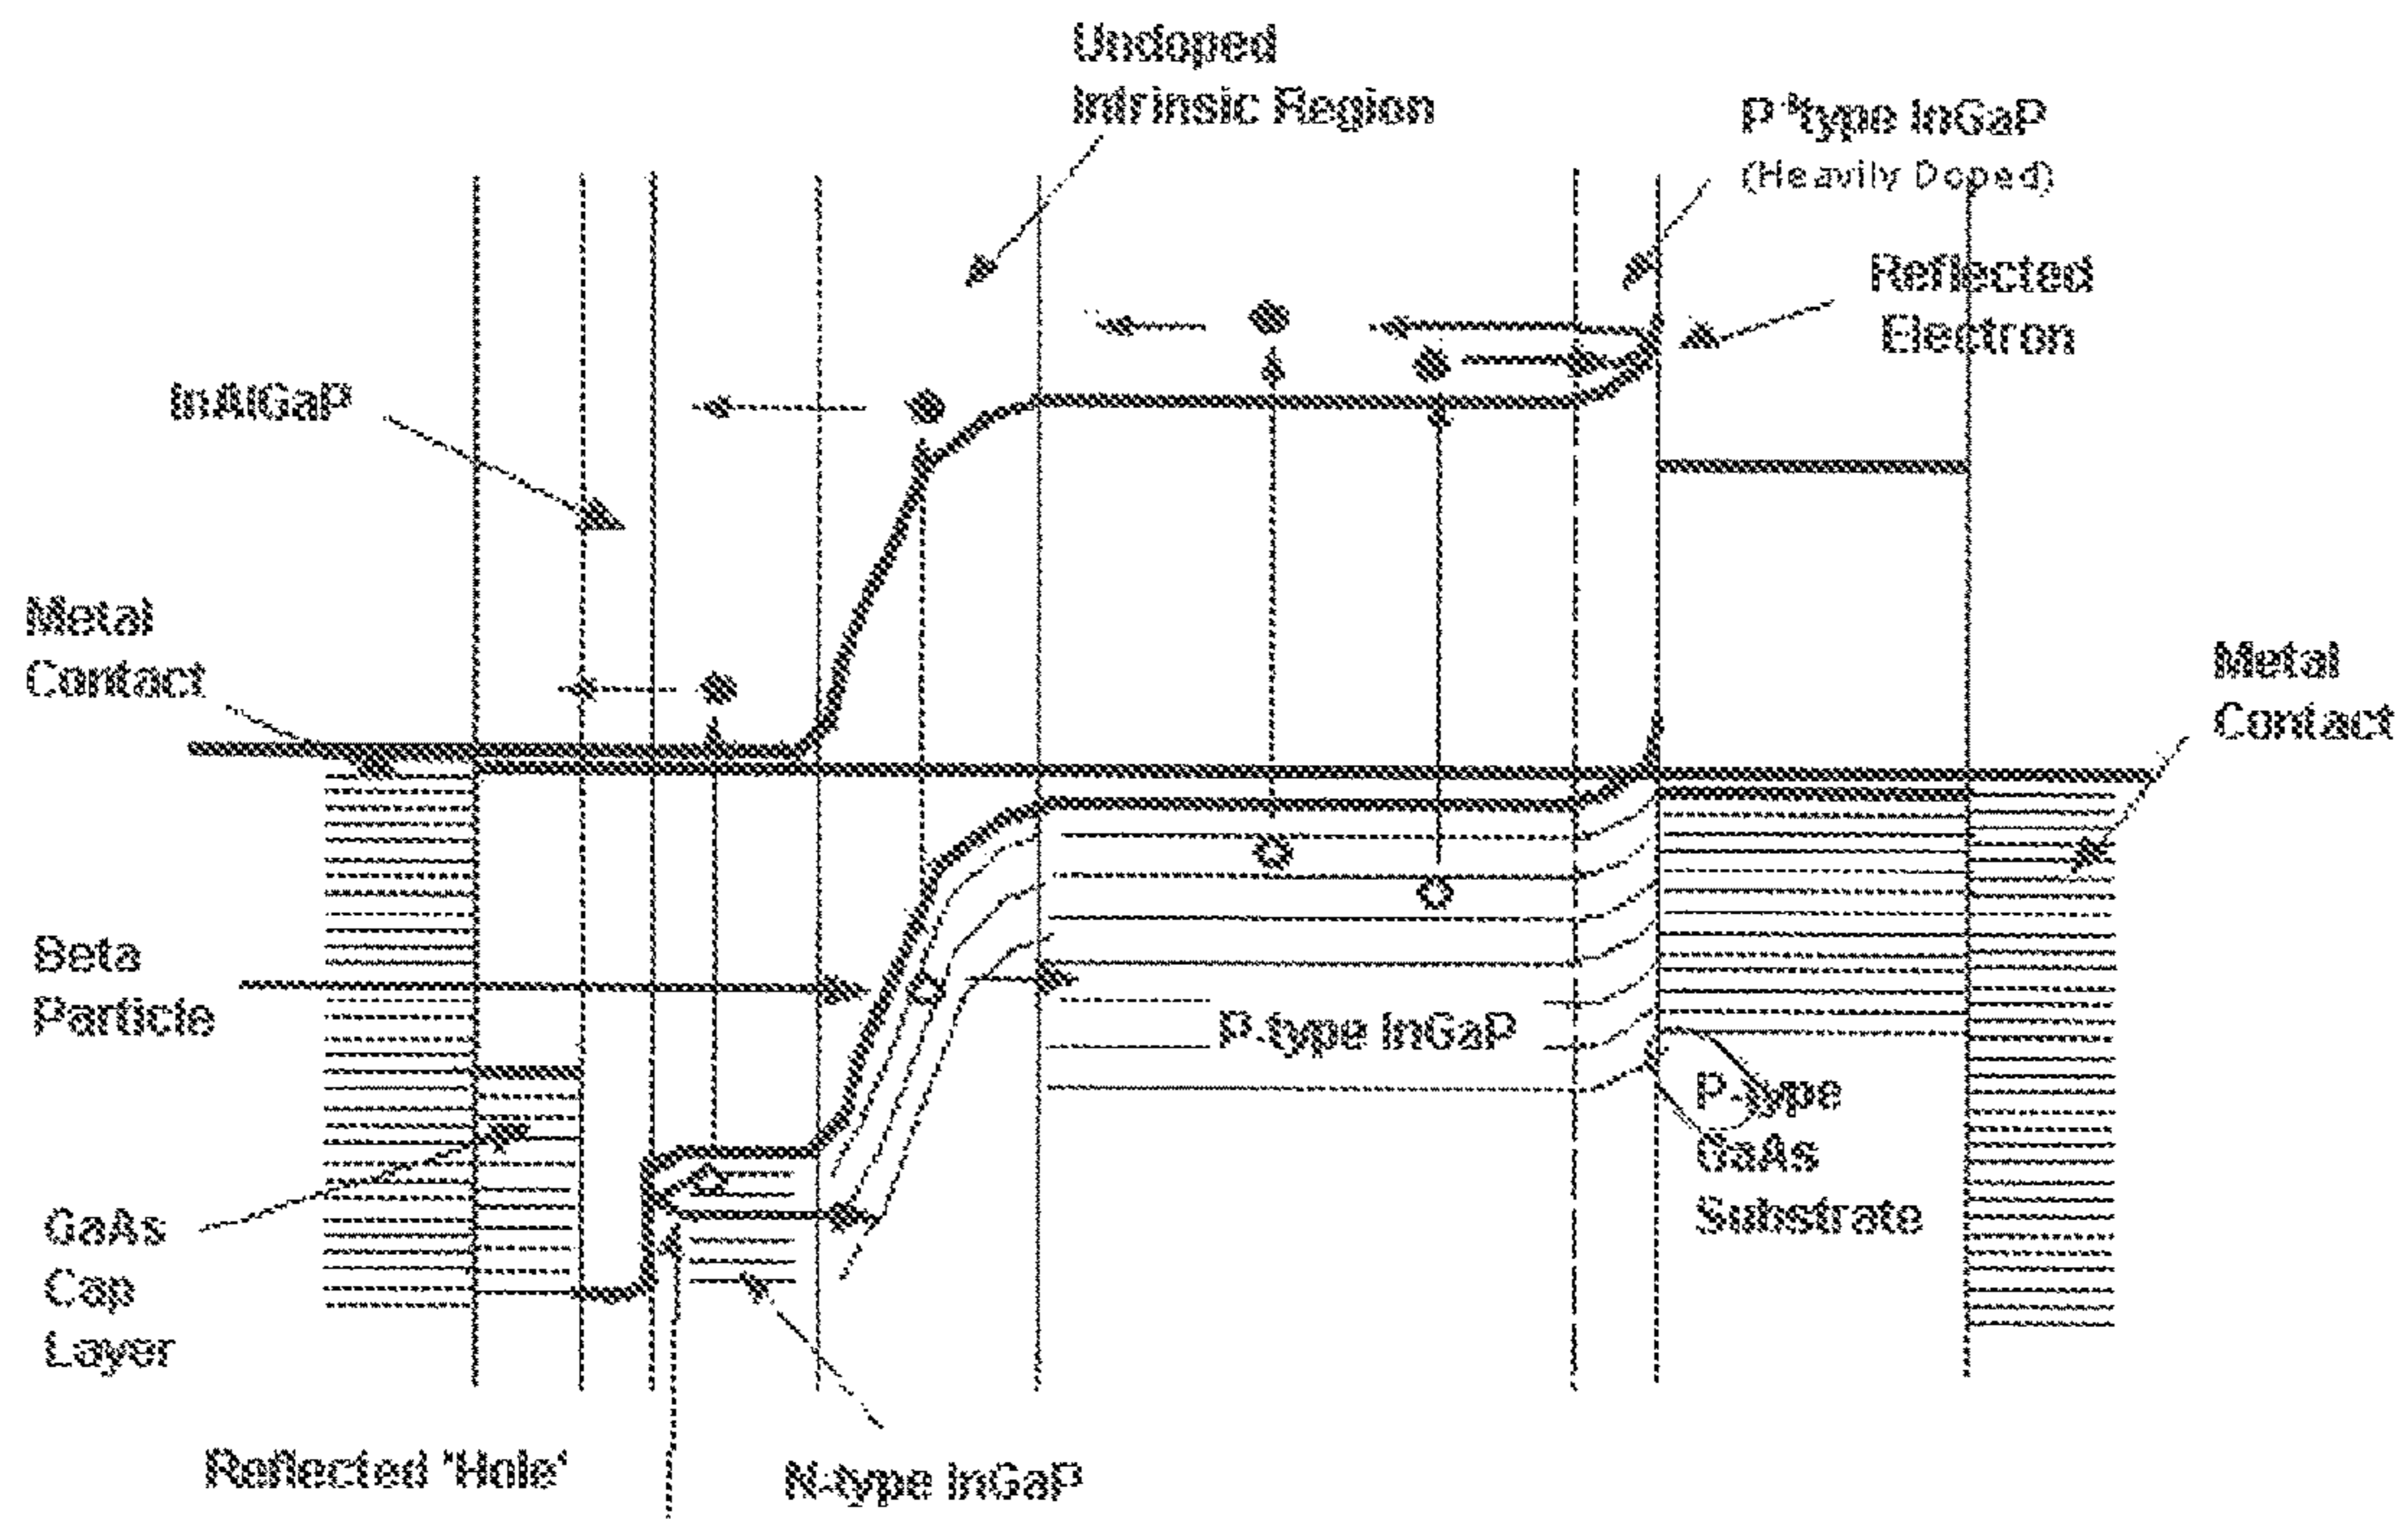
Undoped Intrinsic Region

P⁺type InGaP (Heavily Doped)

Reflected Electron

InAlGaP

Metal Contact

Metal Contact

Beta Particle

P-type InGaP

P-type GaAs Substrate

GaAs Cap Layer

Reflected 'Hole'

N-type InGaP